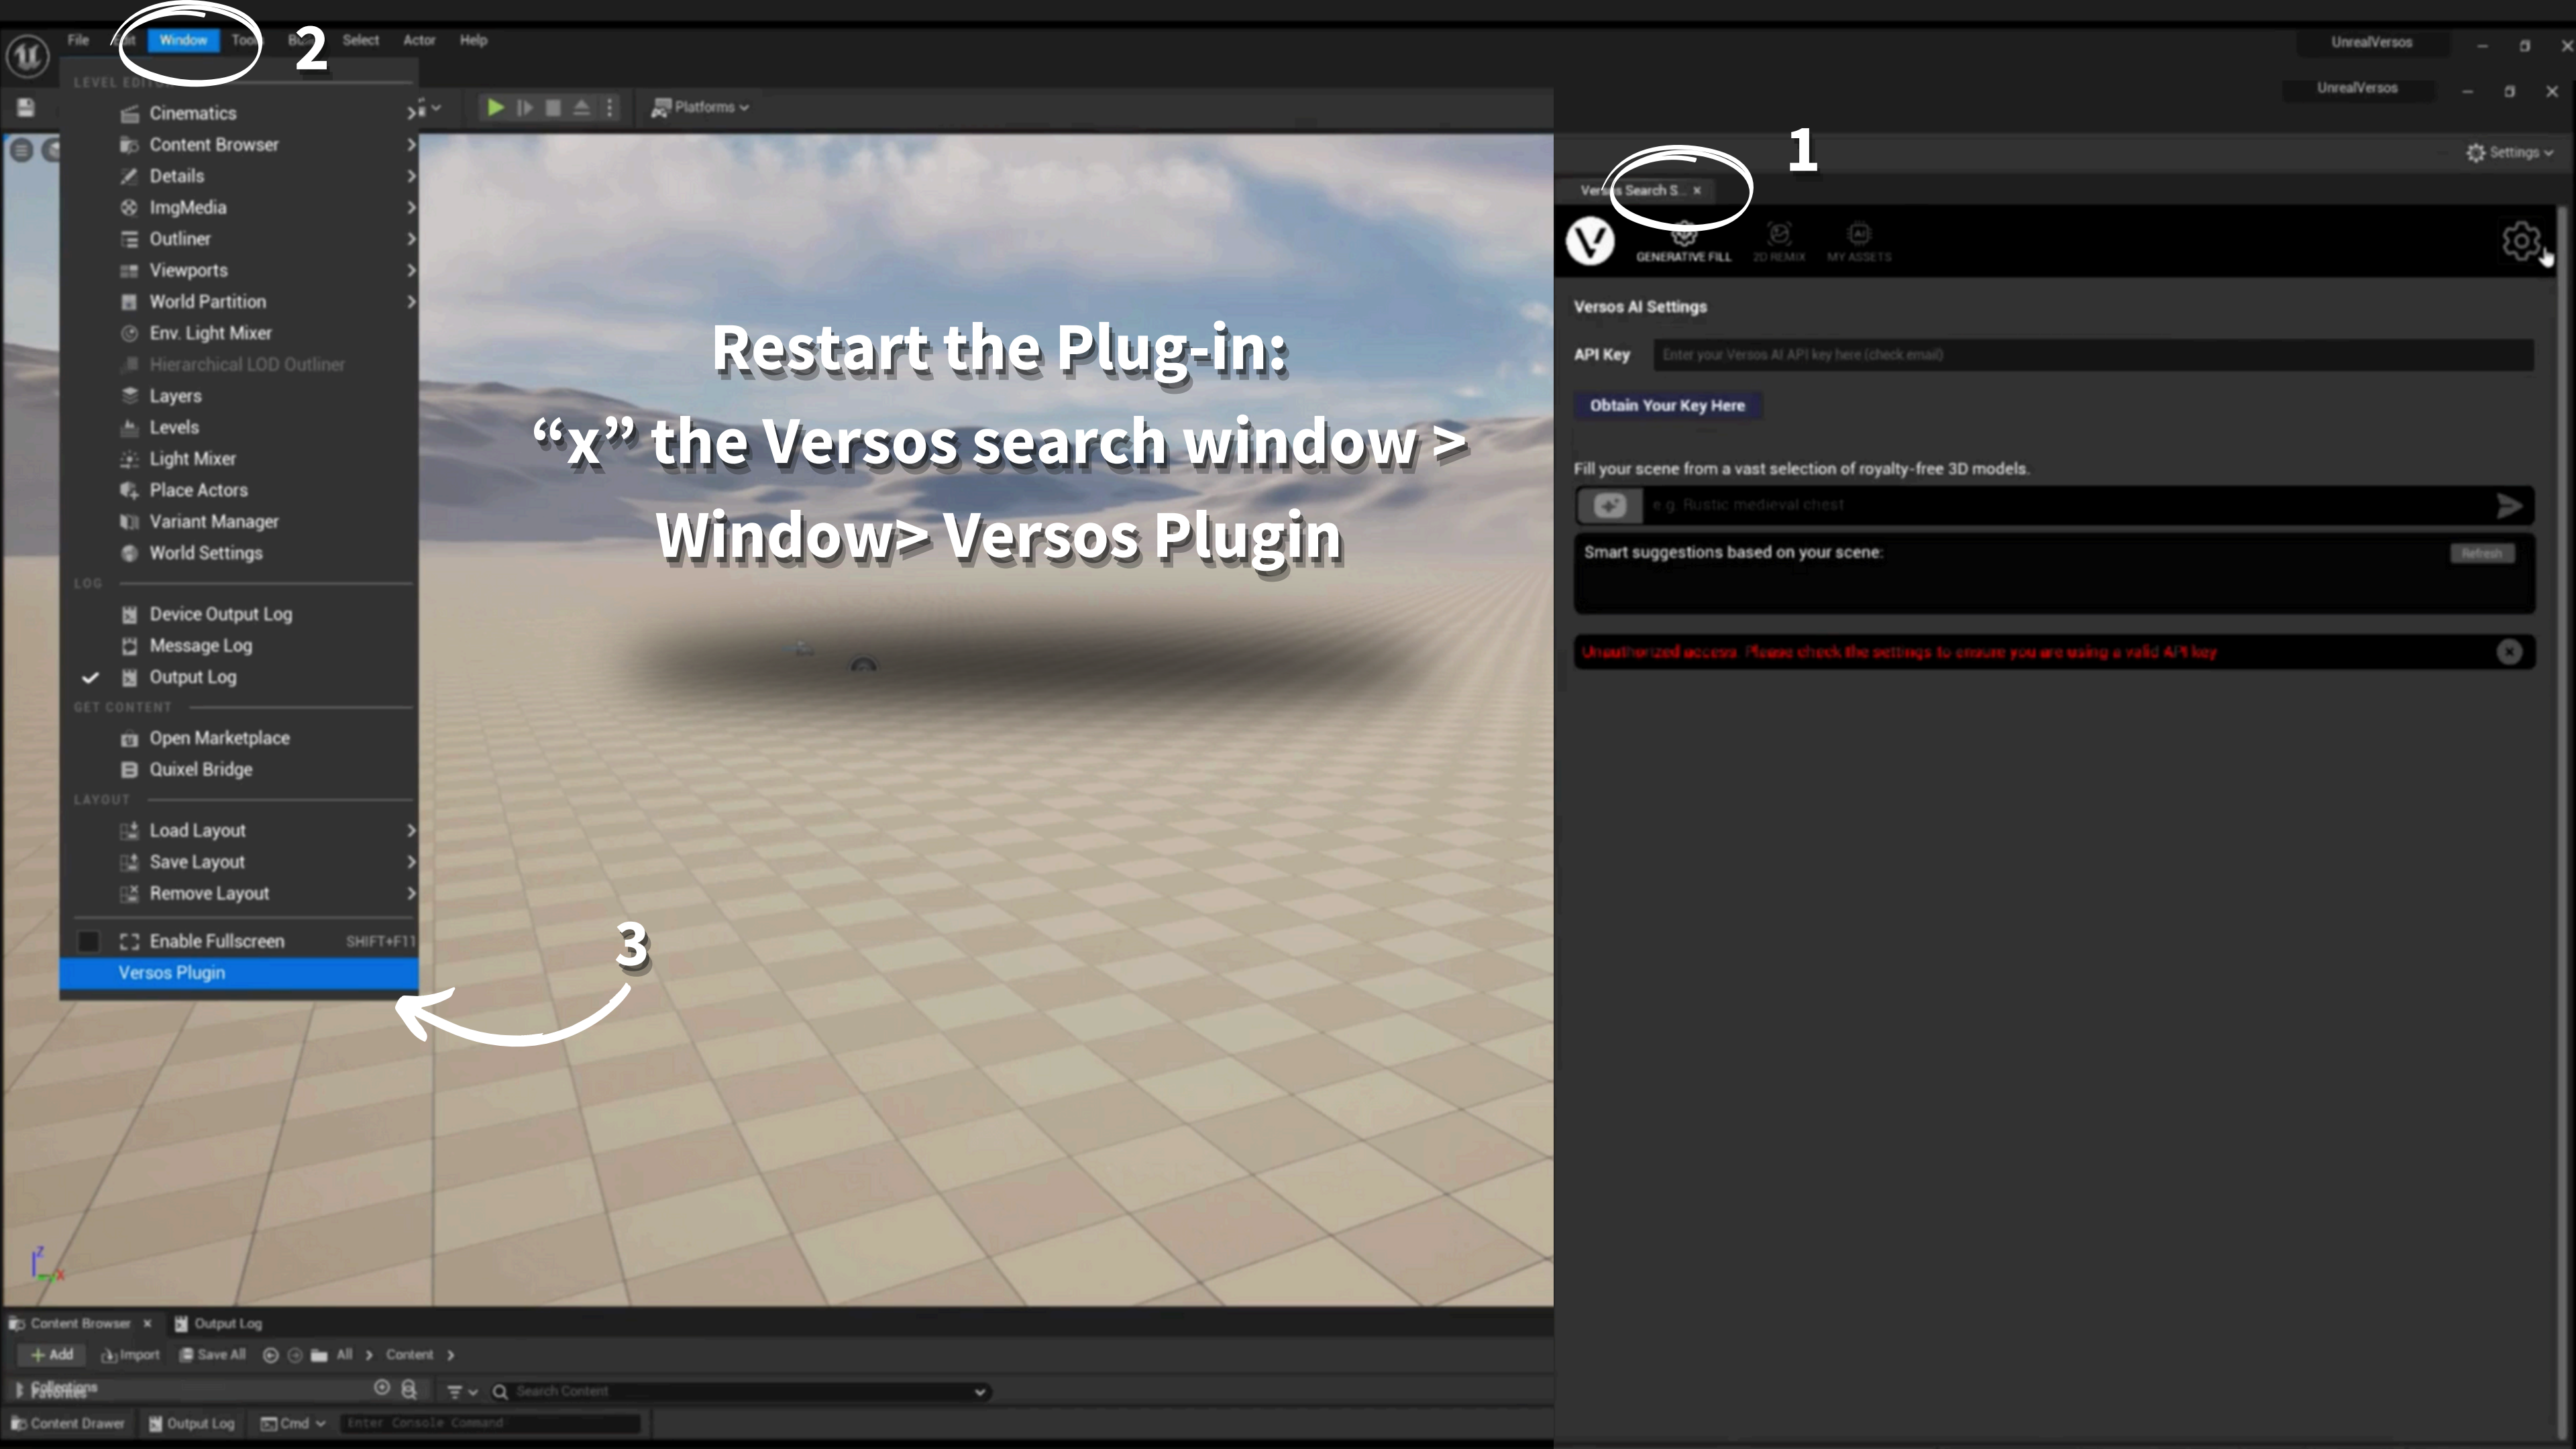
File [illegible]it Window Too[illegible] B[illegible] Select Actor Help

2

LEVEL EDIT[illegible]

Cinematics
Content Browser
Details
ImgMedia
Outliner
Viewports
World Partition
Env. Light Mixer
Hierarchical LOD Outliner
Layers
Levels
Light Mixer
Place Actors
Variant Manager
World Settings

LOG

Device Output Log
Message Log
Output Log

GET CONTENT

Open Marketplace
Quixel Bridge

LAYOUT

Load Layout
Save Layout
Remove Layout

Enable Fullscreen SHIFT+F11
Versos Plugin

Platforms

Restart the Plug-in:
“x” the Versos search window >
Window> Versos Plugin

3

UnrealVersos
UnrealVersos

1

Settings

Ver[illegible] Search S... ×

GENERATIVE FILL 2D REMIX MY ASSETS

Versos AI Settings

API Key Enter your Versos AI API key here (check email)

Obtain Your Key Here

Fill your scene from a vast selection of royalty-free 3D models.

e.g. Rustic medieval chest

Smart suggestions based on your scene: Refresh

Unauthorized access. Please check the settings to ensure you are using a valid API key

Content Browser × Output Log

Add Import Save All All > Content >

Collections

Search Content

Content Drawer Output Log Cmd Enter Console Command